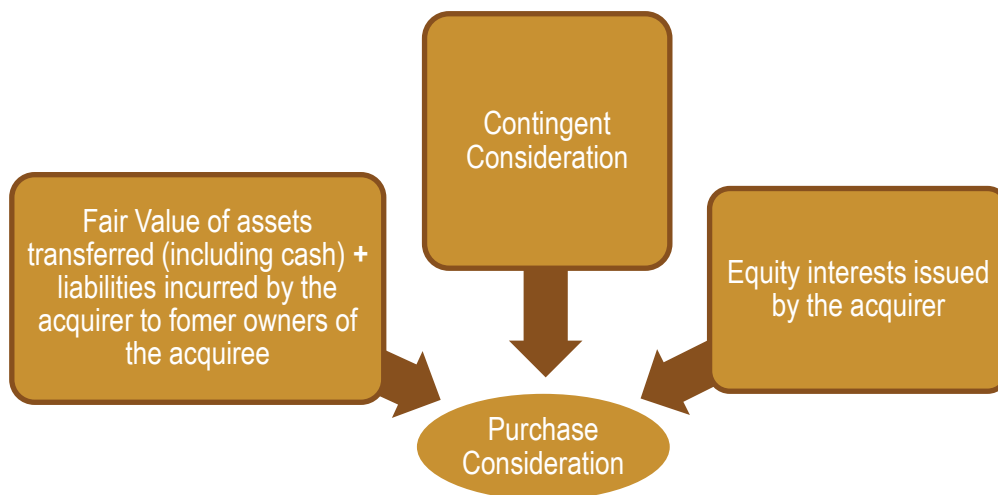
Contingent Consideration

Fair Value of assets transferred (including cash) + liabilities incurred by the acquirer to fomer owners of the acquiree

Equity interests issued by the acquirer

Purchase Consideration